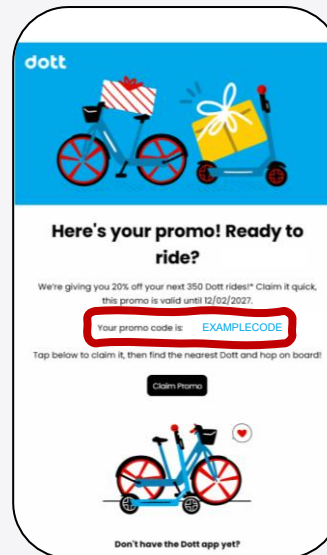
dott

Here's your promo! Ready to ride?

We're giving you 20% off your next 350 Dott rides!* Claim it quick, this promo is valid until 12/02/2027.

Your promo code is: EXAMPLECODE

Tap below to claim it, then find the nearest Dott and hop on board!

Claim Promo

Don't have the Dott app yet?